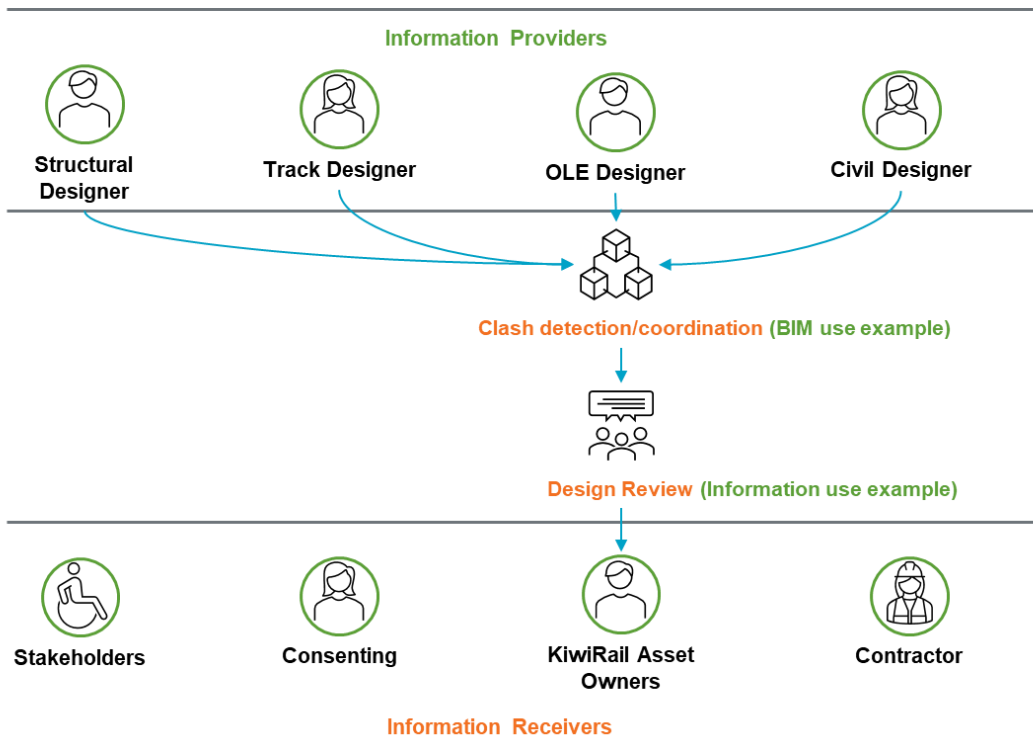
Information Providers

Structural Designer

Track Designer

OLE Designer

Civil Designer

Clash detection/coordination (BIM use example)

Design Review (Information use example)

Stakeholders

Consenting

KiwiRail Asset Owners

Contractor

Information Receivers